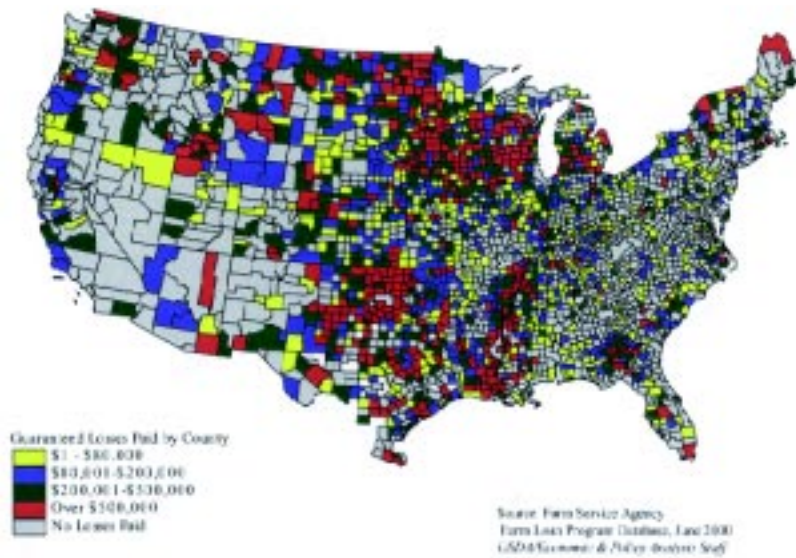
Guaranteed Losses Paid by County
$1 - $80,000
$80,001-$200,000
$200,001-$500,000
Over $500,000
No Losses Paid

Source: Farm Service Agency
Farm Loan Program Database, June 2000
USDA/Economic & Policy Analysis Staff